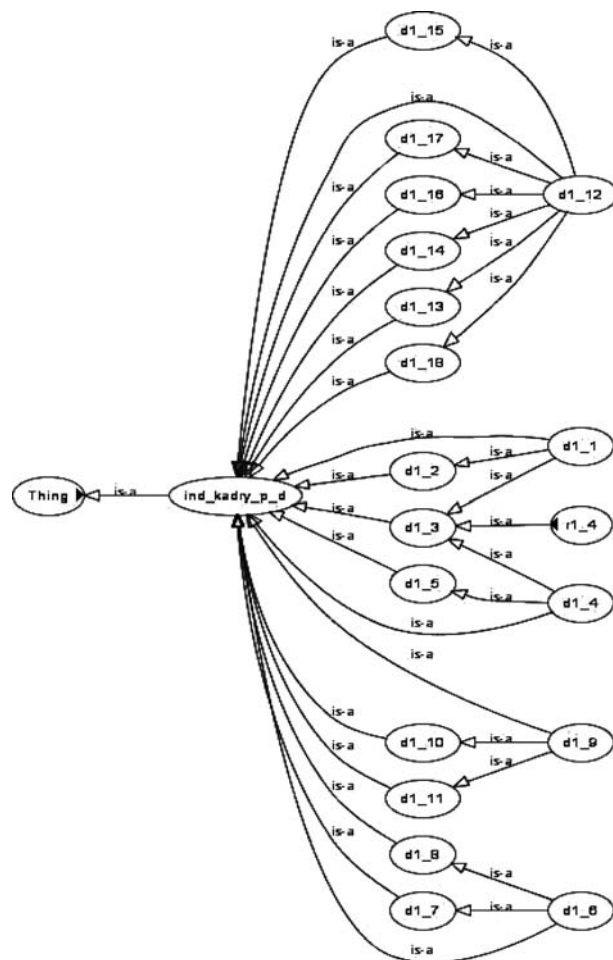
is-a
d1_15
is-a
is-a
d1_17
is-a
is-a
d1_16
is-a
d1_12
is-a
is-a
d1_14
is-a
is-a
is-a
d1_13
is-a
is-a
d1_18
is-a
is-a
d1_1
is-a
is-a
d1_2
is-a
Thing
is-a
ind_kadry_p_d
is-a
is-a
d1_3
is-a
r1_4
is-a
is-a
d1_5
is-a
d1_4
is-a
is-a
is-a
d1_10
is-a
d1_9
is-a
is-a
is-a
d1_11
is-a
d1_8
is-a
is-a
d1_7
is-a
d1_6
is-a